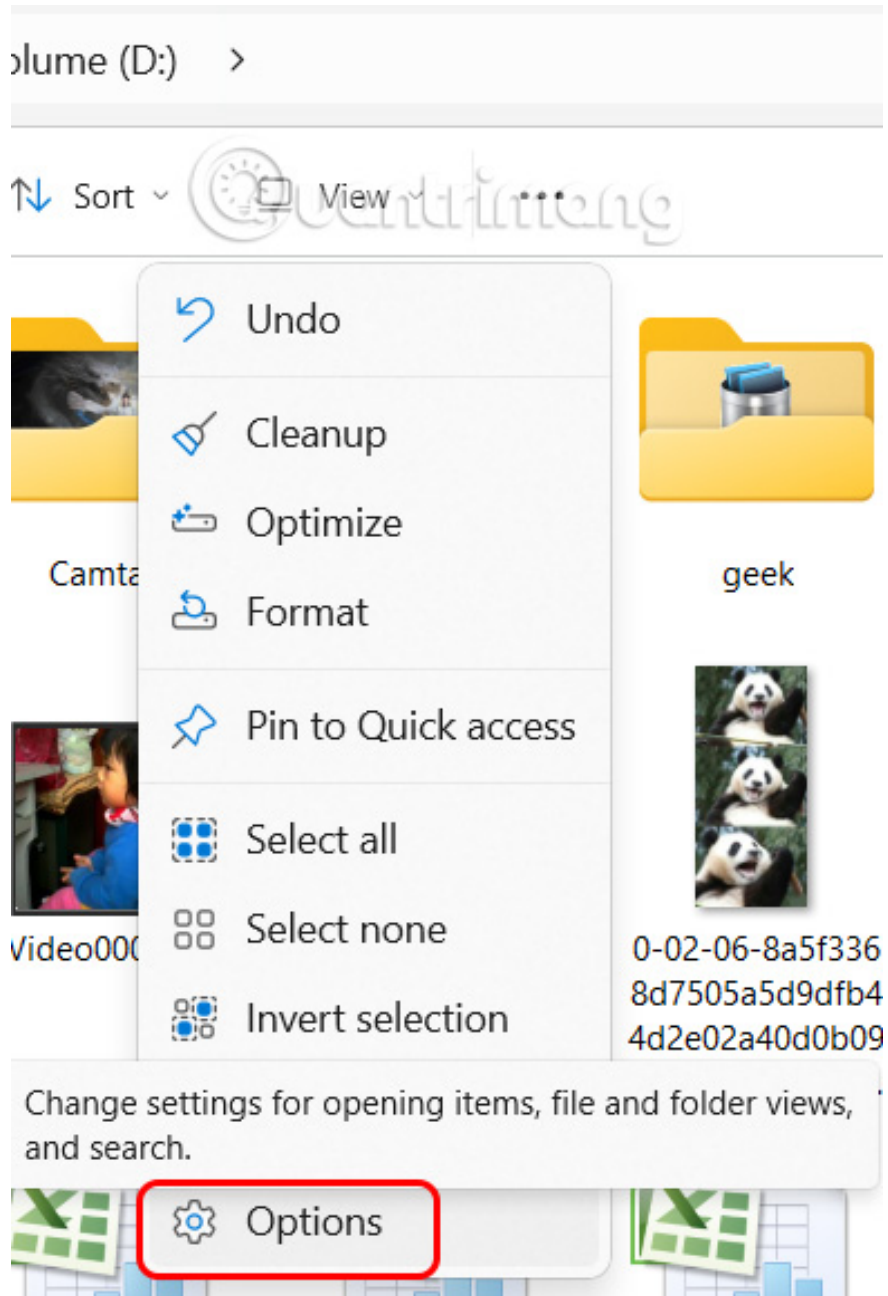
olume (D:) >

Sort View •••

Quantrimang

Undo

Cleanup

Optimize

Format

Pin to Quick access

Select all

Select none

Invert selection

Camta

geek

Video000

0-02-06-8a5f336
8d7505a5d9dfb4
4d2e02a40d0b09

Change settings for opening items, file and folder views, and search.

Options